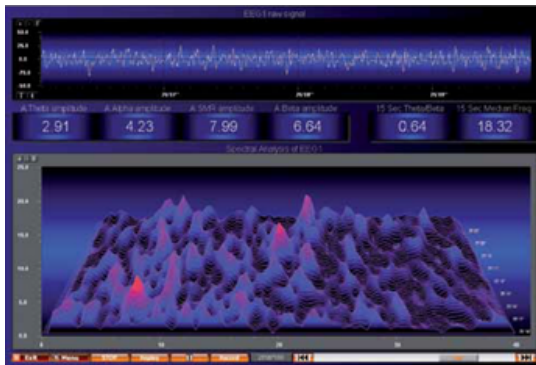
EEG 1 raw signal

50.0
25.0
0.0
-25.0
-50.0

A Theta amplitude
2.91
A Alpha amplitude
4.23
A SMR amplitude
7.99
A Beta amplitude
6.64
15 Sec Theta/Beta
0.64
15 Sec Median Freq
18.32

Spectral Analysis of EEG 1

25.0
20.0
15.0
10.0
5.0
0.0

Exit
Menu
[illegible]
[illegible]
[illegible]
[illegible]